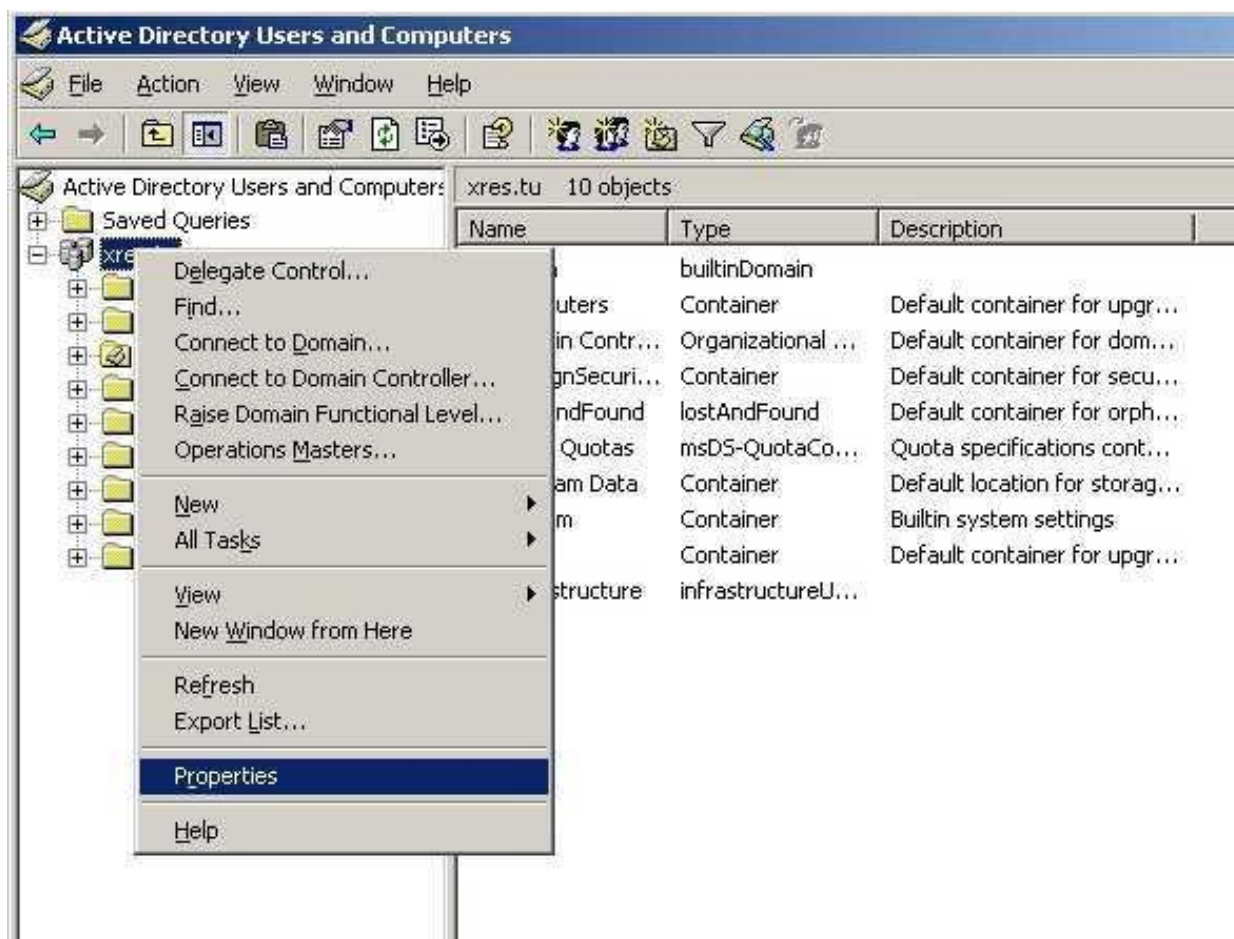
Active Directory Users and Computers

File Action View Window Help

Active Directory Users and Computers

Saved Queries

xre

xres.tu 10 objects

| Name | Type | Description |
|---|---|---|
| n | builtinDomain | |
| uters | Container | Default container for upgr... |
| in Contr... | Organizational ... | Default container for dom... |
| gnSecuri... | Container | Default container for secu... |
| ndFound | lostAndFound | Default container for orph... |
| Quotas | msDS-QuotaCo... | Quota specifications cont... |
| am Data | Container | Default location for storag... |
| m | Container | Builtin system settings |
| | Container | Default container for upgr... |
| structure | infrastructureU... | |

Delegate Control...
Find...
Connect to Domain...
Connect to Domain Controller...
Raise Domain Functional Level...
Operations Masters...

New
All Tasks

View
New Window from Here

Refresh
Export List...

Properties

Help